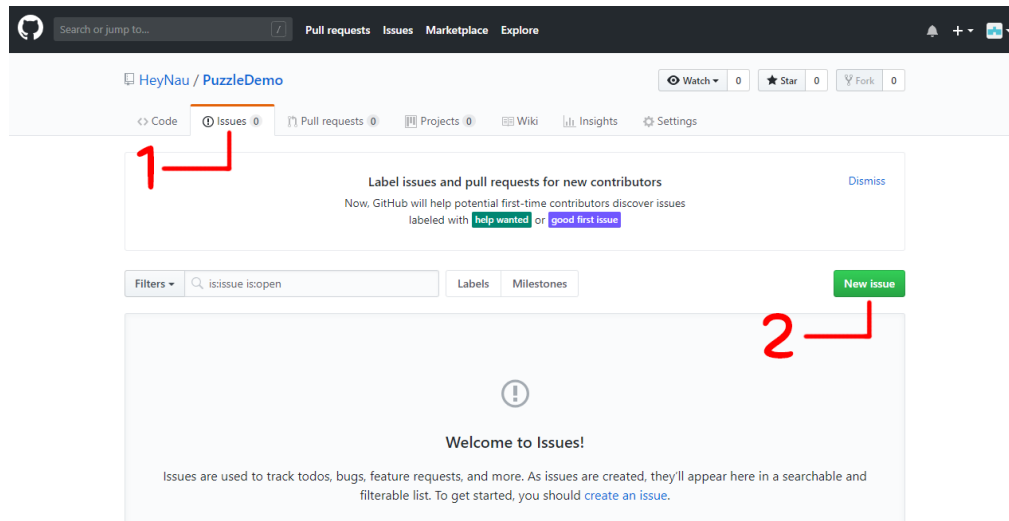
Search or jump to... / Pull requests Issues Marketplace Explore

HeyNau / PuzzleDemo

Watch 0 Star 0 Fork 0

Code Issues 0 Pull requests 0 Projects 0 Wiki Insights Settings

1

Label issues and pull requests for new contributors

Now, GitHub will help potential first-time contributors discover issues labeled with help wanted or good first issue

Dismiss

Filters is:issue is:open Labels Milestones New issue

2

Welcome to Issues!

Issues are used to track todos, bugs, feature requests, and more. As issues are created, they'll appear here in a searchable and filterable list. To get started, you should create an issue.